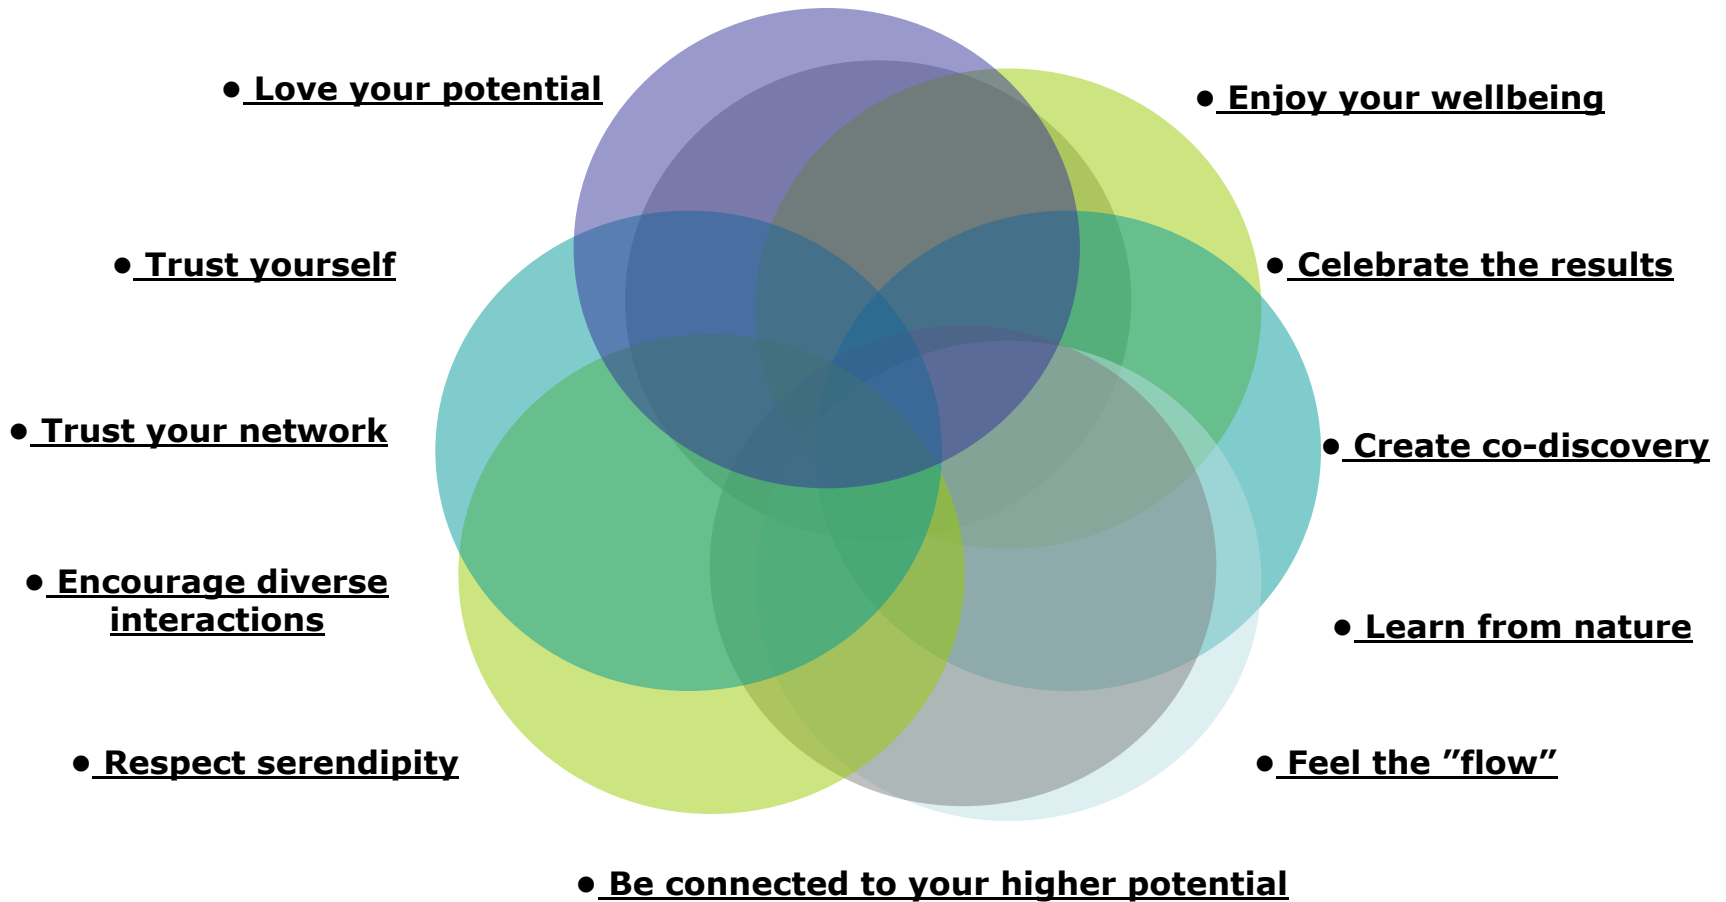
• Love your potential

• Enjoy your wellbeing

• Trust yourself

• Celebrate the results

• Trust your network

• Create co-discovery

• Encourage diverse interactions

• Learn from nature

• Respect serendipity

• Feel the ”flow”

• Be connected to your higher potential